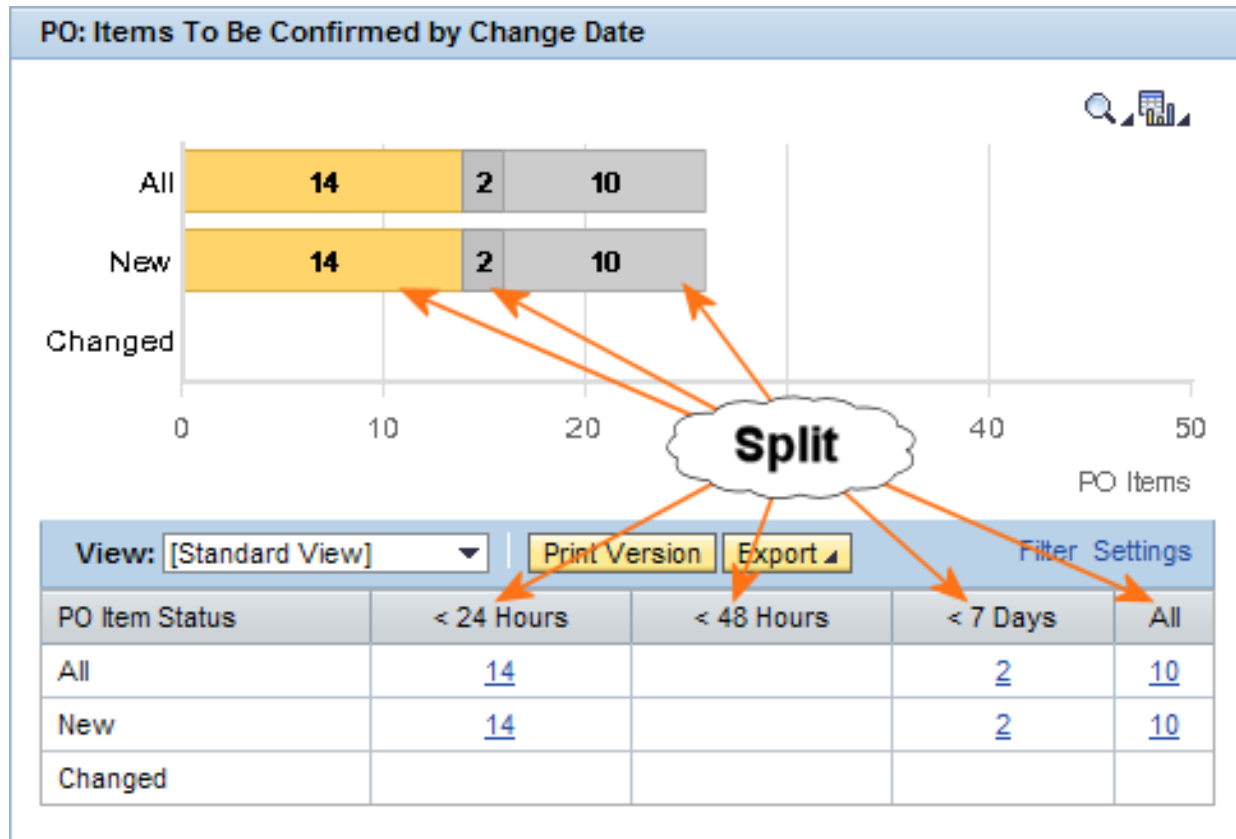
PO: Items To Be Confirmed by Change Date

All 14 2 10
New 14 2 10
Changed

0 10 20 40 50
PO Items

Split

View: [Standard View] Print Version Export Filter Settings

| PO Item Status | < 24 Hours | < 48 Hours | < 7 Days | All |
|---|---|---|---|---|
| All | 14 | | 2 | 10 |
| New | 14 | | 2 | 10 |
| Changed | | | | |